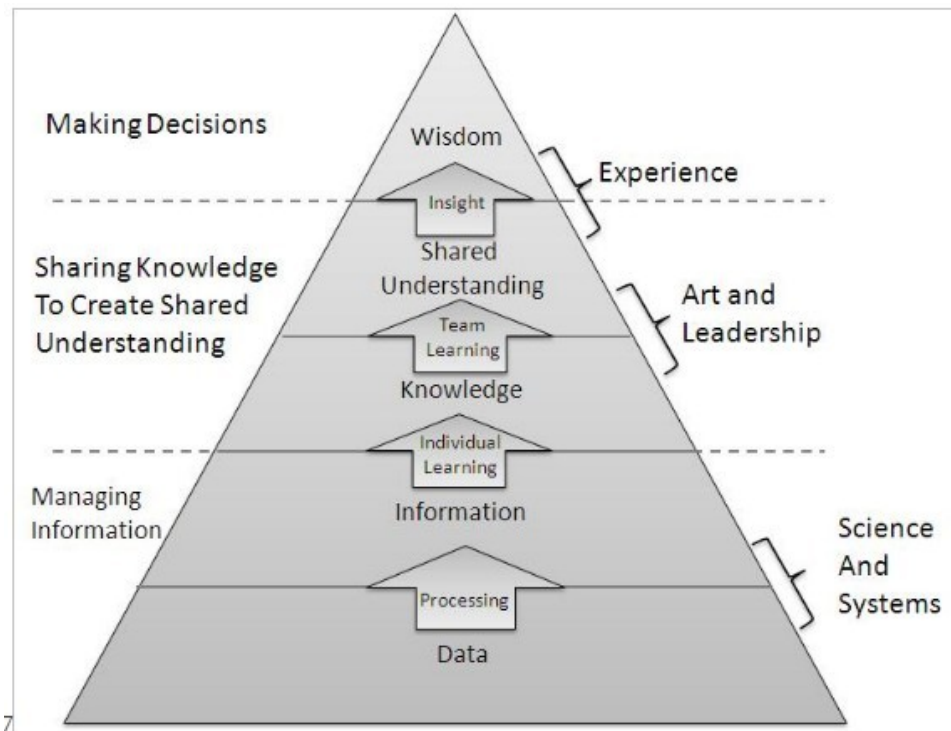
Making Decisions

Wisdom

Experience

Insight

Shared Understanding

Sharing Knowledge To Create Shared Understanding

Art and Leadership

Team Learning

Knowledge

Individual Learning

Managing Information

Information

Science And Systems

Processing

Data

7